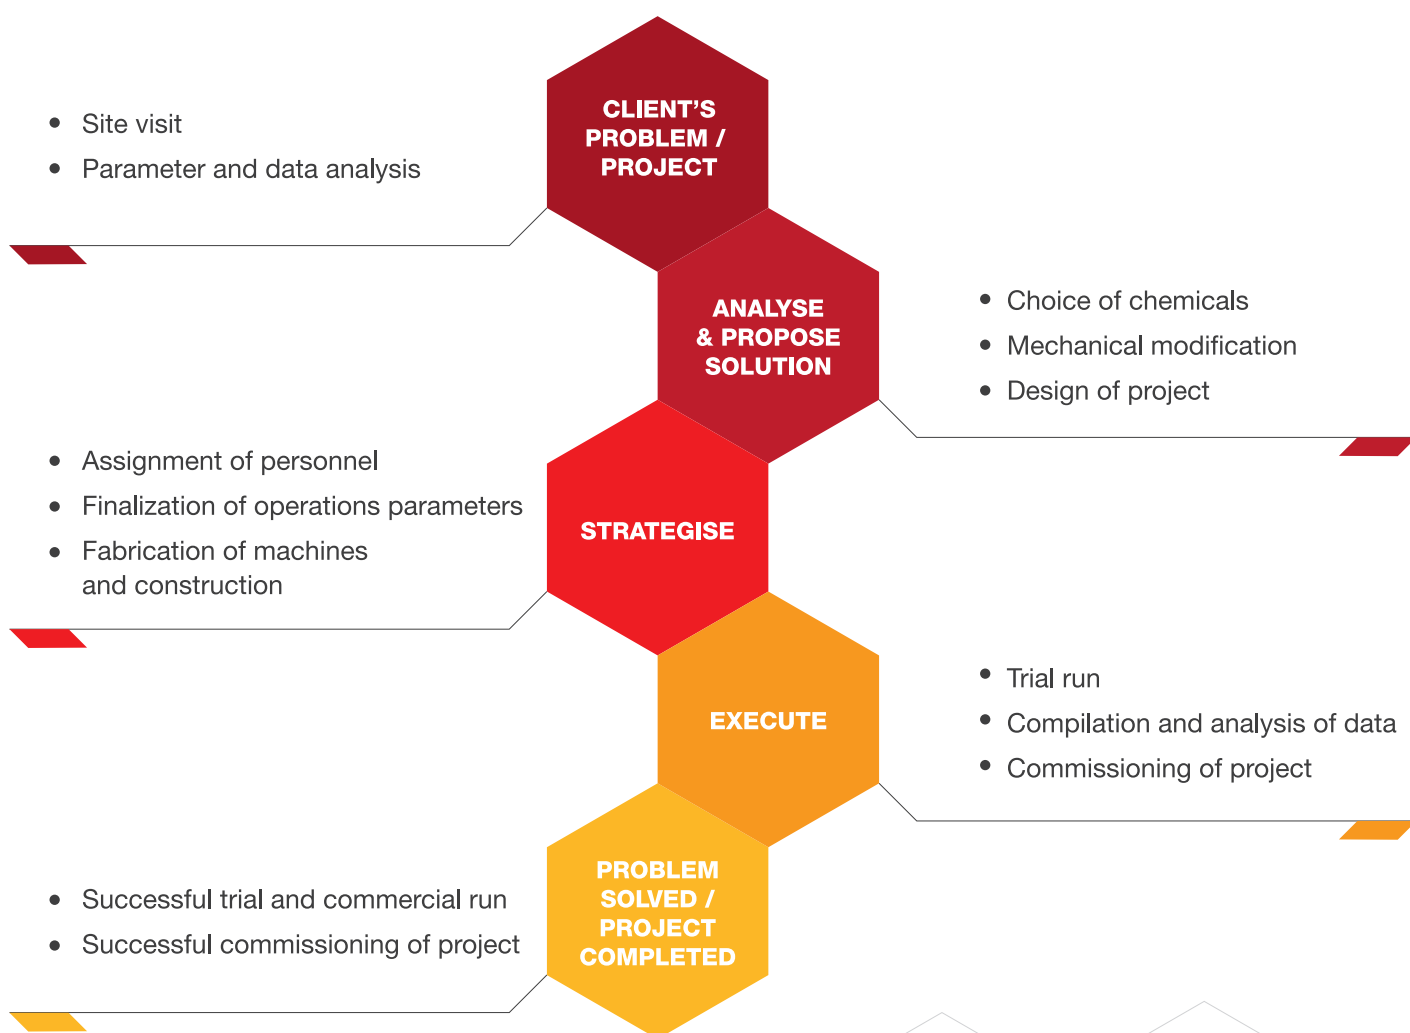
- Site visit
- Parameter and data analysis

CLIENT'S PROBLEM / PROJECT

ANALYSE & PROPOSE SOLUTION

- Choice of chemicals
- Mechanical modification
- Design of project

- Assignment of personnel
- Finalization of operations parameters
- Fabrication of machines and construction

STRATEGISE

EXECUTE

- Trial run
- Compilation and analysis of data
- Commissioning of project

- Successful trial and commercial run
- Successful commissioning of project

PROBLEM SOLVED / PROJECT COMPLETED